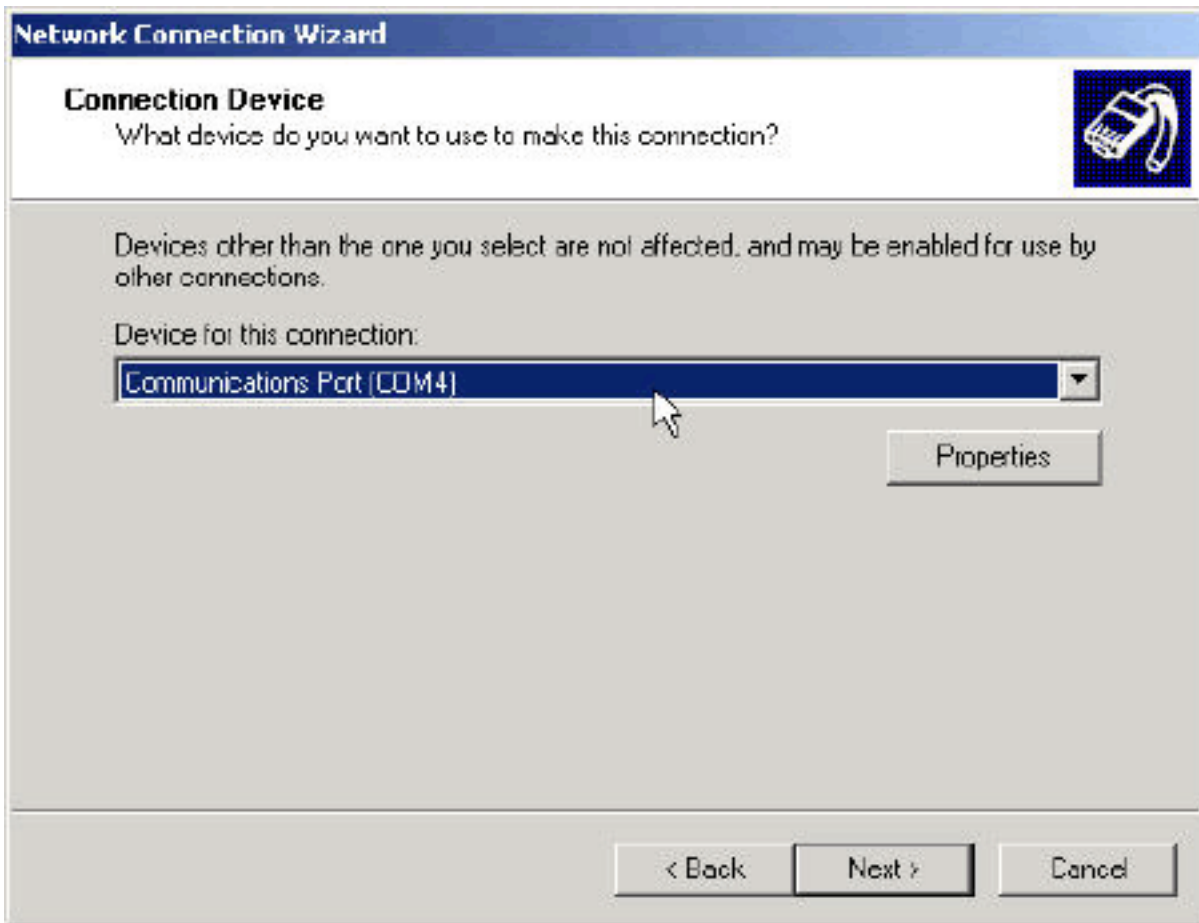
Network Connection Wizard

Connection Device
What device do you want to use to make this connection?

Devices other than the one you select are not affected, and may be enabled for use by other connections.

Device for this connection:

Communications Port (COM4)

Properties

< Back
Next >
Cancel